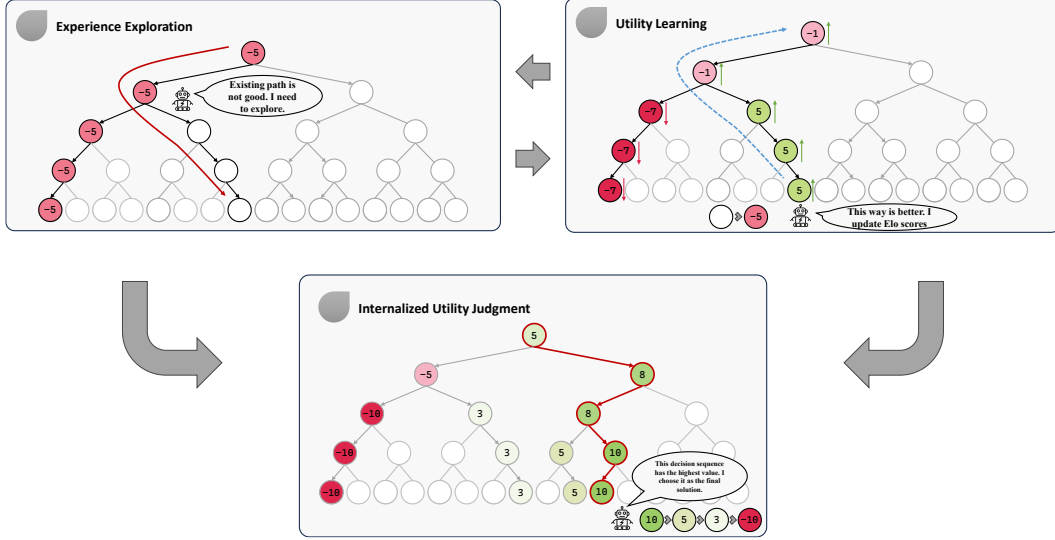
Experience Exploration

−5

−5

Existing path is not good. I need to explore.

−5

−5

−5

Utility Learning

−1

−1

−7

5

−7

5

−7

5

−5

This way is better. I update Elo scores

Internalized Utility Judgment

5

−5

8

−10

3

8

−10

3

5

10

−10

3

5

10

This decision sequence has the highest value. I choose it as the final solution.

10

5

3

−10